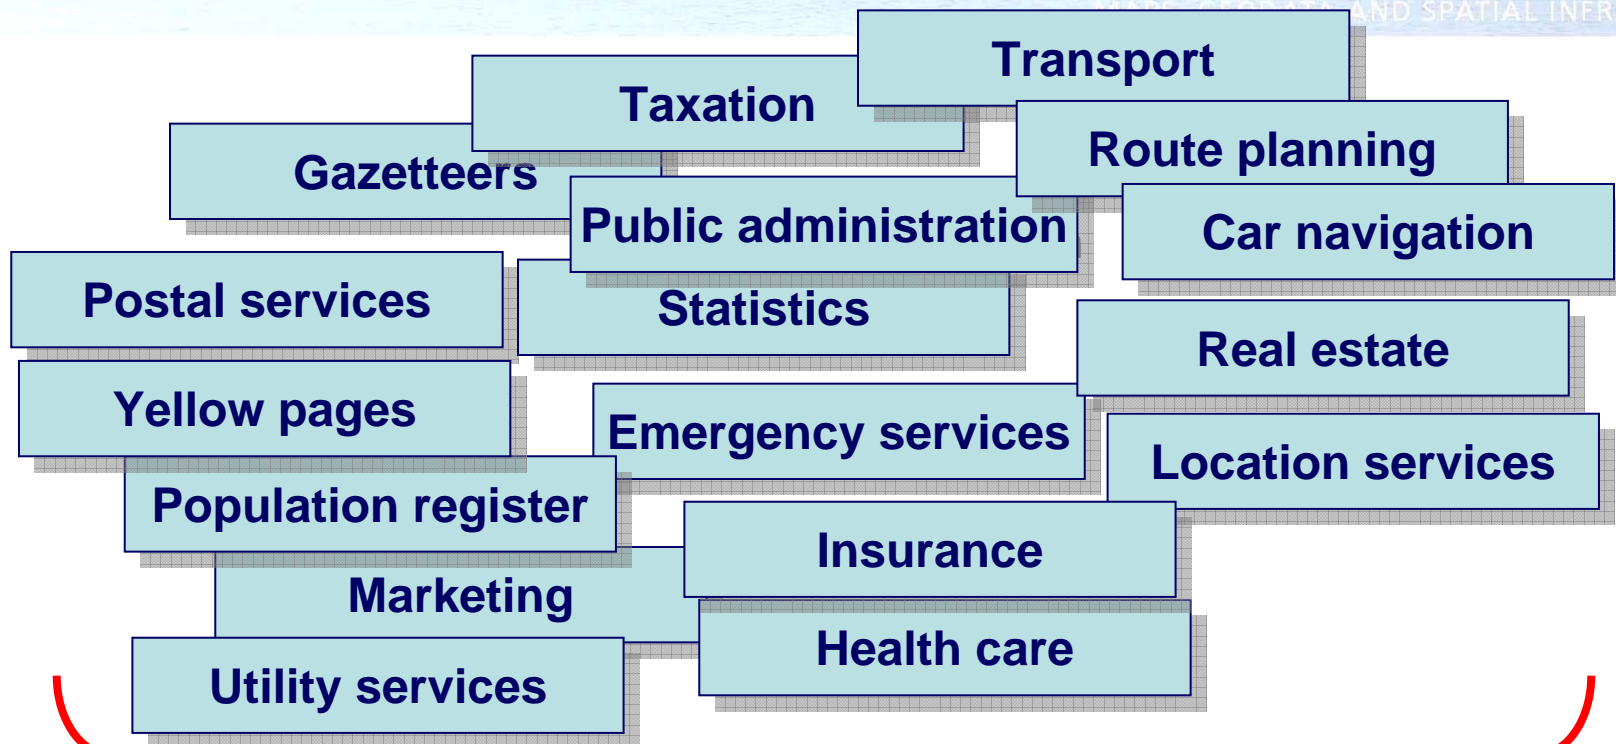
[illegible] AND SPATIAL INF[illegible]

Transport

Taxation

Route planning

Gazetteers

Public administration

Car navigation

Postal services

Statistics

Real estate

Yellow pages

Emergency services

Location services

Population register

Insurance

Marketing

Health care

Utility services